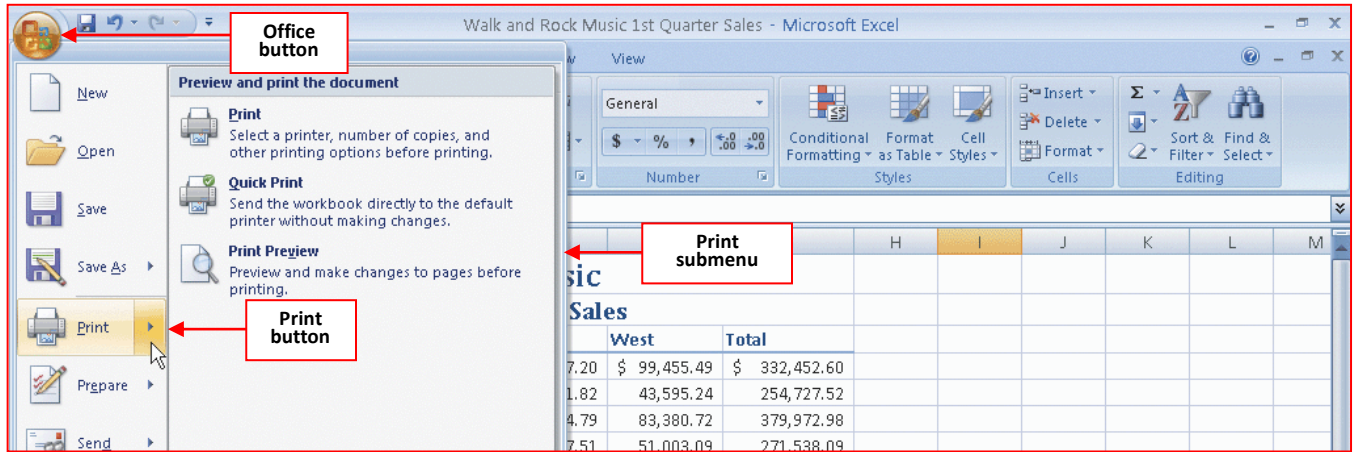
Walk and Rock Music 1st Quarter Sales - Microsoft Excel

Office button

View

New

Open

Save

Save As

Print

Prepare

Send

Preview and print the document

Print
Select a printer, number of copies, and other printing options before printing.

Quick Print
Send the workbook directly to the default printer without making changes.

Print Preview
Preview and make changes to pages before printing.

Print button

Print submenu

General

$ % ,

.00 .00

Number

Conditional Formatting

Format as Table

Cell Styles

Styles

Insert

Delete

Format

Cells

Σ

Sort & Filter

Find & Select

Editing

H I J K L M

sic

Sales

| West | Total |
|---|---|
| 7.20 | $ 99,455.49 | $ 332,452.60 |
| 1.82 | 43,595.24 | 254,727.52 |
| 4.79 | 83,380.72 | 379,972.98 |
| 7.51 | 51,003.09 | 271,538.09 |